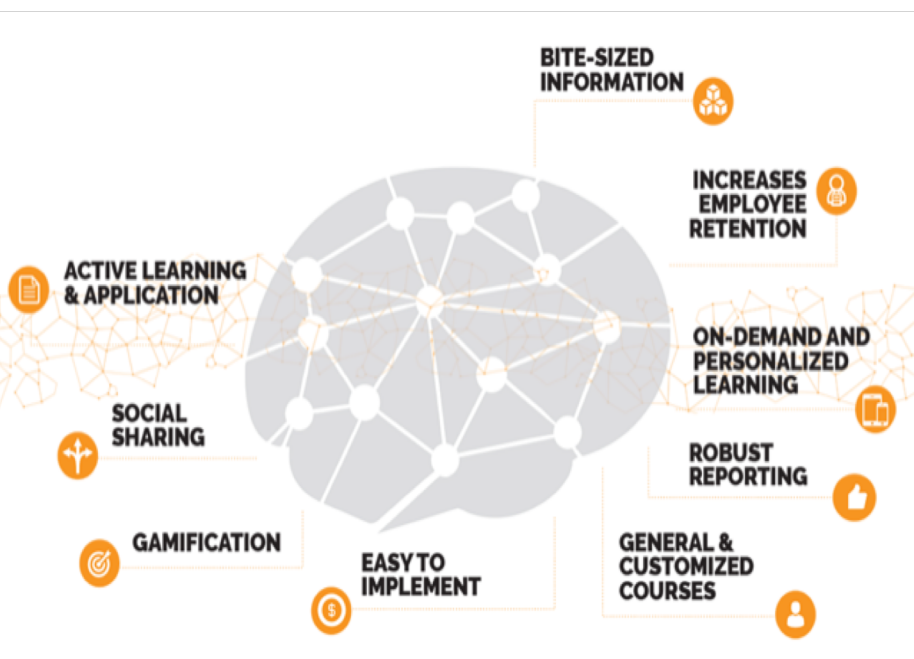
BITE-SIZED INFORMATION

INCREASES EMPLOYEE RETENTION

ACTIVE LEARNING & APPLICATION

ON-DEMAND AND PERSONALIZED LEARNING

SOCIAL SHARING

ROBUST REPORTING

GAMIFICATION

EASY TO IMPLEMENT

GENERAL & CUSTOMIZED COURSES